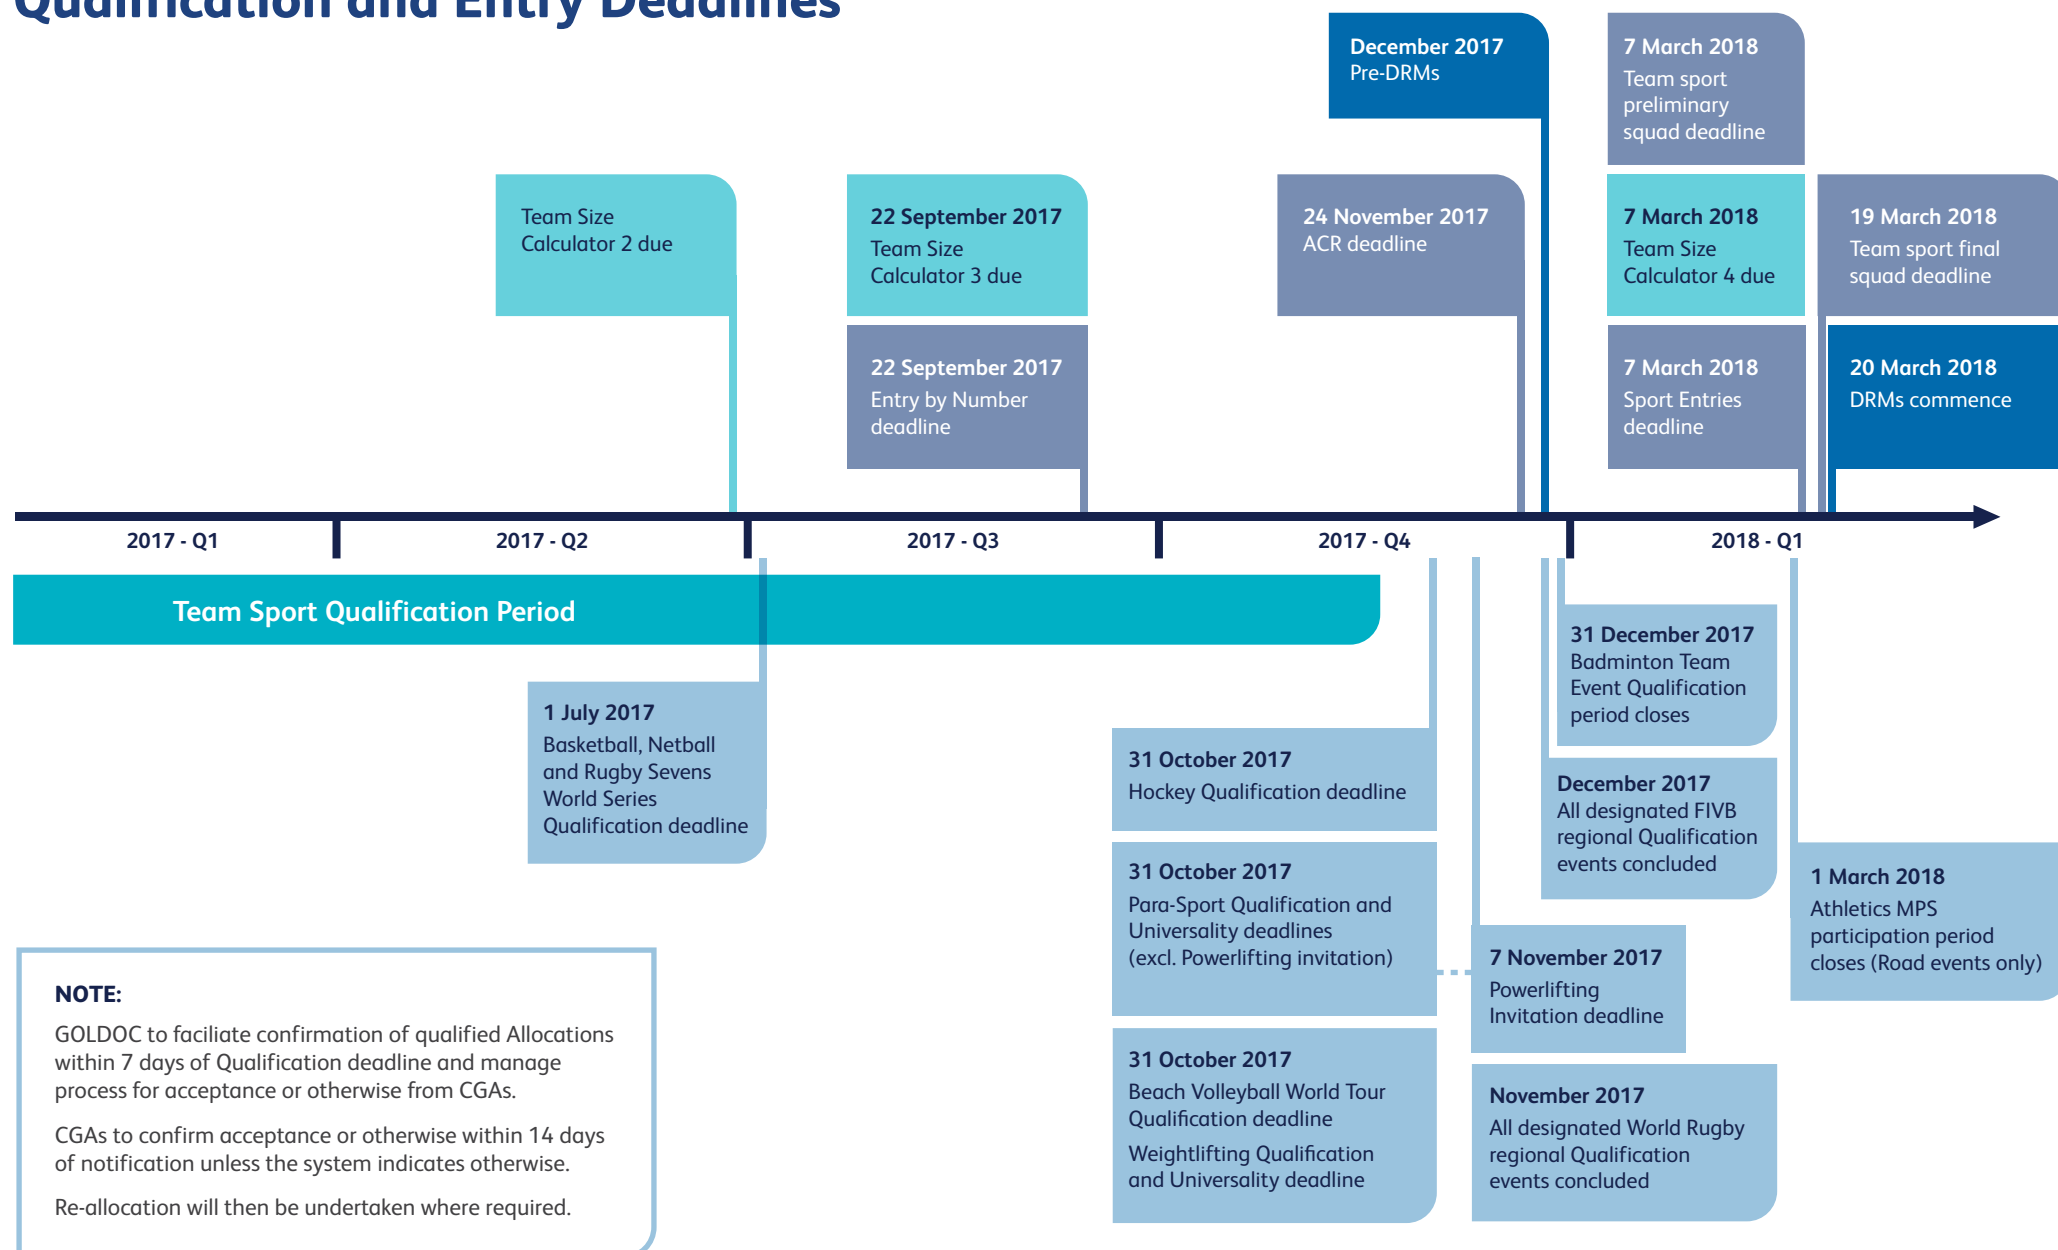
Qualification and Entry Deadlines

December 2017
Pre-DRMs

7 March 2018
Team sport preliminary squad deadline

Team Size Calculator 2 due

22 September 2017
Team Size Calculator 3 due

24 November 2017
ACR deadline

7 March 2018
Team Size Calculator 4 due

19 March 2018
Team sport final squad deadline

22 September 2017
Entry by Number deadline

7 March 2018
Sport Entries deadline

20 March 2018
DRMs commence

2017 - Q1

2017 - Q2

2017 - Q3

2017 - Q4

2018 - Q1

Team Sport Qualification Period

31 December 2017
Badminton Team Event Qualification period closes

1 July 2017
Basketball, Netball and Rugby Sevens World Series Qualification deadline

31 October 2017
Hockey Qualification deadline

December 2017
All designated FIVB regional Qualification events concluded

31 October 2017
Para-Sport Qualification and Universality deadlines (excl. Powerlifting invitation)

1 March 2018
Athletics MPS participation period closes (Road events only)

7 November 2017
Powerlifting Invitation deadline

NOTE:
GOLDOC to faciliate confirmation of qualified Allocations within 7 days of Qualification deadline and manage process for acceptance or otherwise from CGAs.

CGAs to confirm acceptance or otherwise within 14 days of notification unless the system indicates otherwise.

Re-allocation will then be undertaken where required.

31 October 2017
Beach Volleyball World Tour Qualification deadline

Weightlifting Qualification and Universality deadline

November 2017
All designated World Rugby regional Qualification events concluded